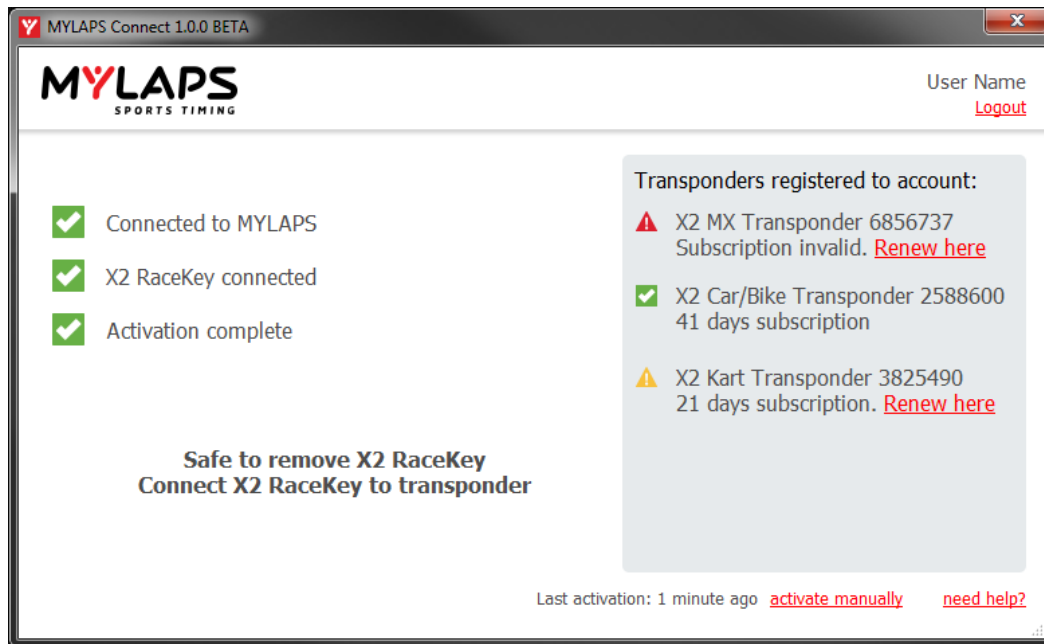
MYLAPS Connect 1.0.0 BETA

MYLAPS
SPORTS TIMING

User Name
Logout

Connected to MYLAPS

X2 RaceKey connected

Activation complete

Safe to remove X2 RaceKey
Connect X2 RaceKey to transponder

Transponders registered to account:

X2 MX Transponder 6856737
Subscription invalid. Renew here

X2 Car/Bike Transponder 2588600
41 days subscription

X2 Kart Transponder 3825490
21 days subscription. Renew here

Last activation: 1 minute ago activate manually need help?